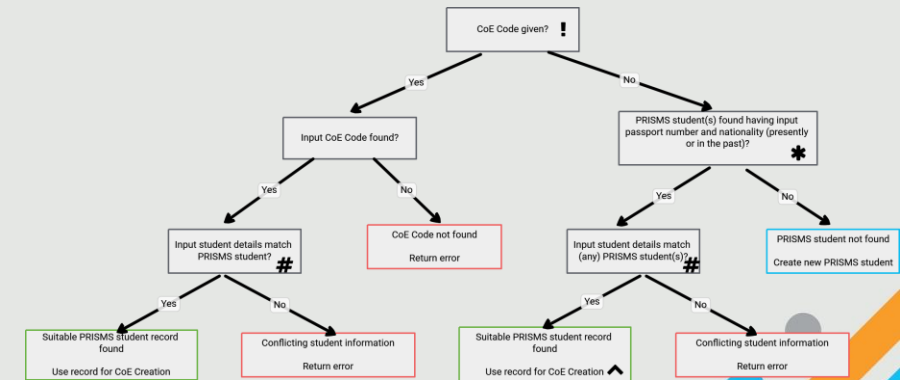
CoE Code given? !

Yes

No

Input CoE Code found?

PRISMS student(s) found having input passport number and nationality (presently or in the past)? *

Yes

No

Yes

No

Input student details match PRISMS student? #

CoE Code not found

Return error

Input student details match (any) PRISMS student(s)? #

PRISMS student not found

Create new PRISMS student

Yes

No

Yes

No

Suitable PRISMS student record found

Use record for CoE Creation

Conflicting student information

Return error

Suitable PRISMS student record found

Use record for CoE Creation ^

Conflicting student information

Return error